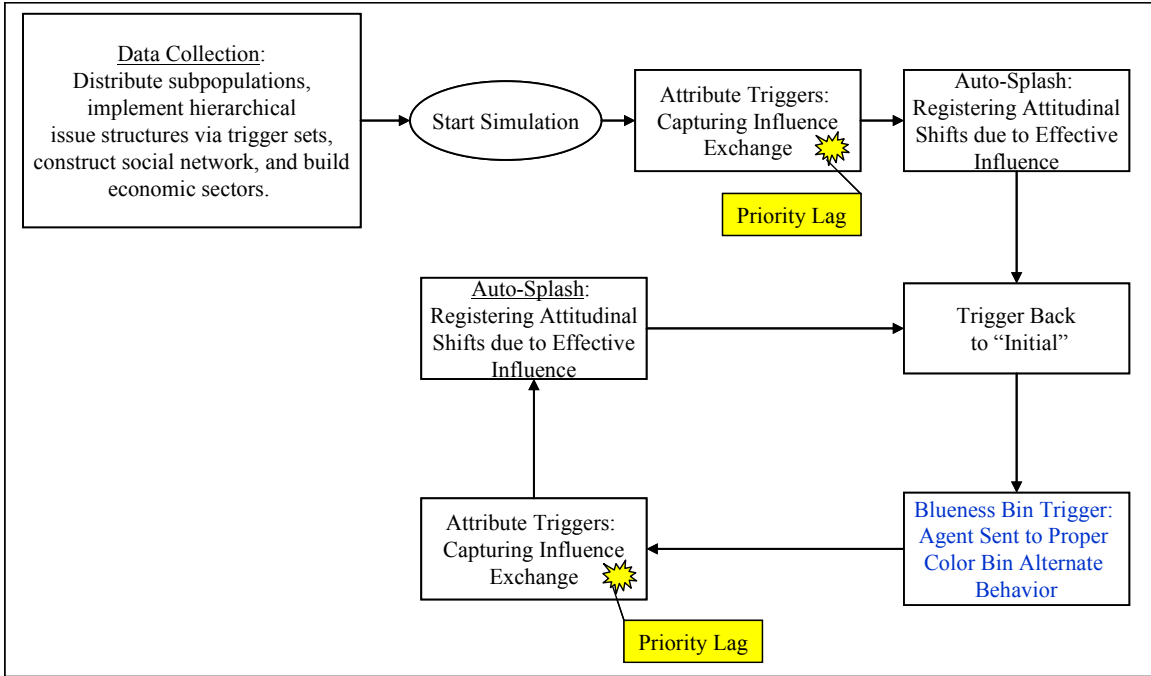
Data Collection: Distribute subpopulations, implement hierarchical issue structures via trigger sets, construct social network, and build economic sectors.

Start Simulation

Attribute Triggers: Capturing Influence Exchange

Priority Lag

Auto-Splash: Registering Attitudinal Shifts due to Effective Influence

Trigger Back to "Initial"

Blueness Bin Trigger: Agent Sent to Proper Color Bin Alternate Behavior

Attribute Triggers: Capturing Influence Exchange

Priority Lag

Auto-Splash: Registering Attitudinal Shifts due to Effective Influence